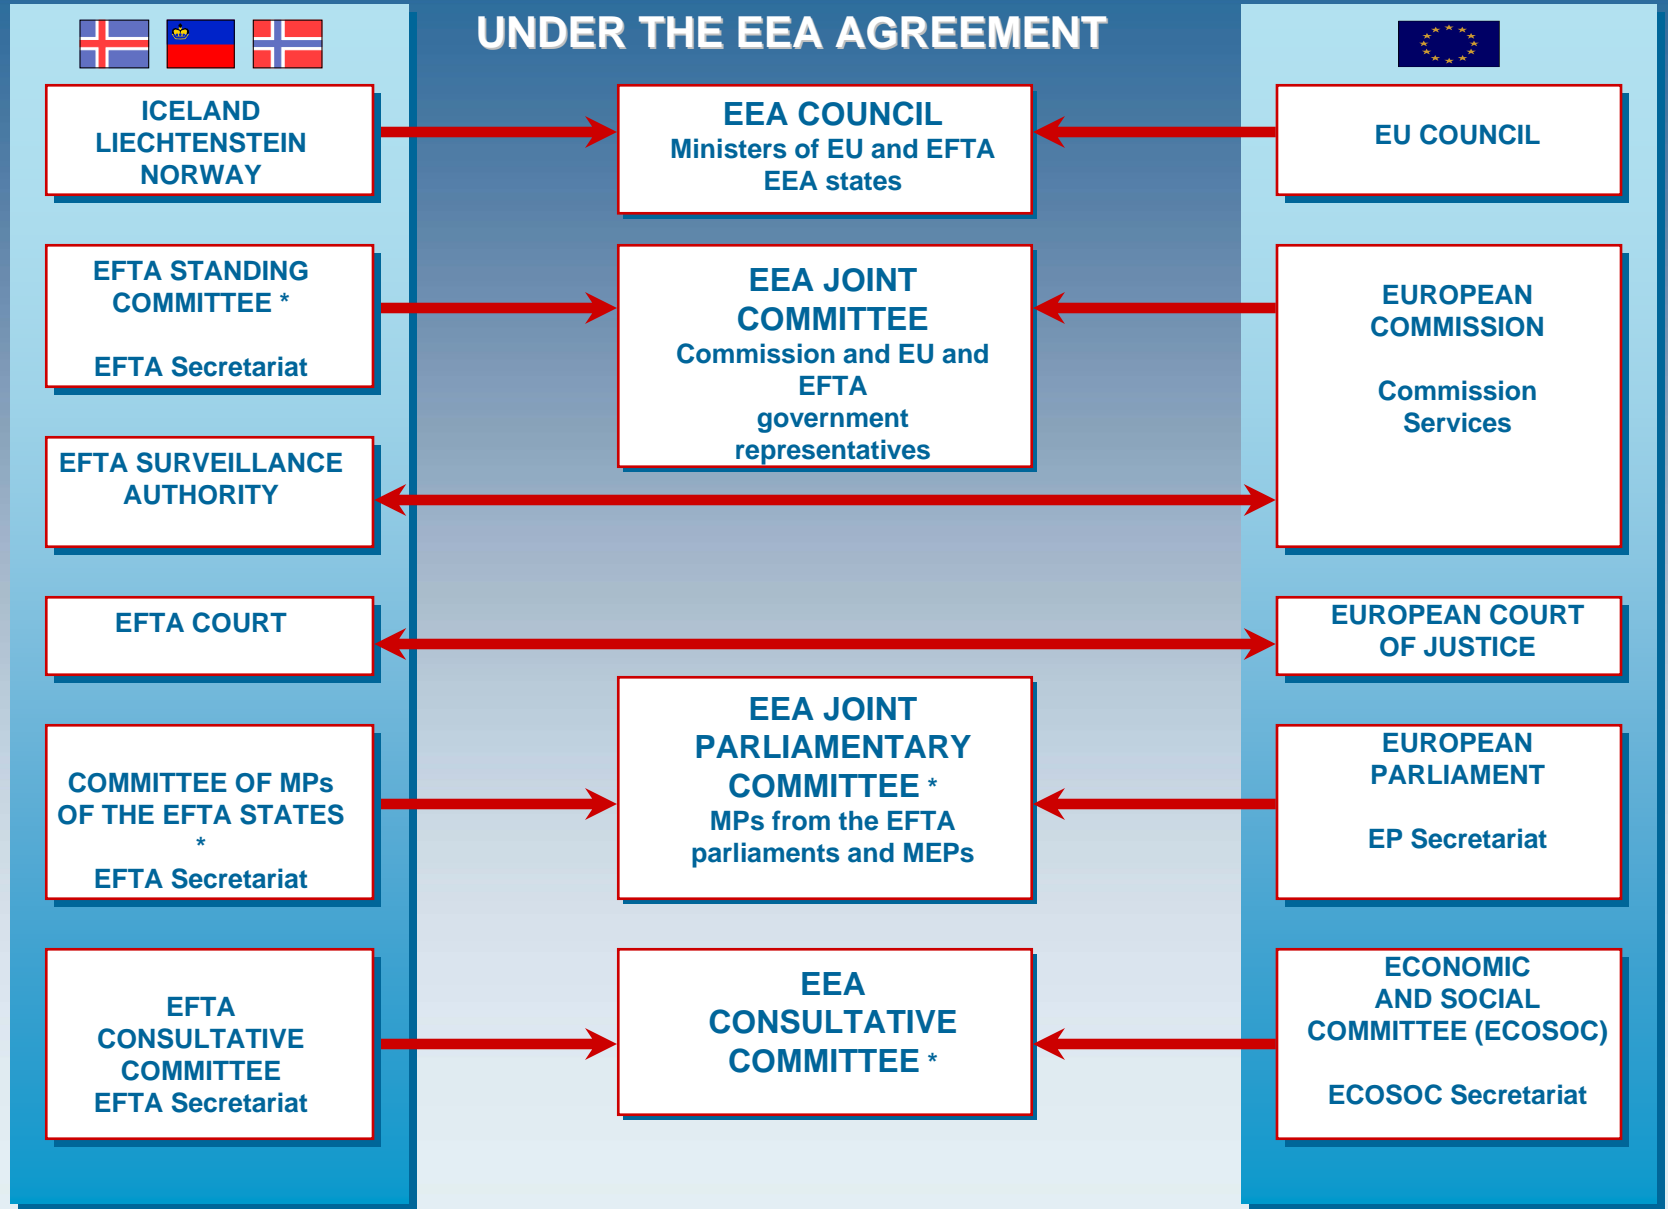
UNDER THE EEA AGREEMENT

ICELAND
LIECHTENSTEIN
NORWAY

EFTA STANDING COMMITTEE *

EFTA Secretariat

EFTA SURVEILLANCE AUTHORITY

EFTA COURT

COMMITTEE OF MPs OF THE EFTA STATES *

EFTA Secretariat

EFTA CONSULTATIVE COMMITTEE
EFTA Secretariat

EEA COUNCIL
Ministers of EU and EFTA EEA states

EEA JOINT COMMITTEE
Commission and EU and EFTA government representatives

EEA JOINT PARLIAMENTARY COMMITTEE *
MPs from the EFTA parliaments and MEPs

EEA CONSULTATIVE COMMITTEE *

EU COUNCIL

EUROPEAN COMMISSION

Commission Services

EUROPEAN COURT OF JUSTICE

EUROPEAN PARLIAMENT

EP Secretariat

ECONOMIC AND SOCIAL COMMITTEE (ECOSOC)

ECOSOC Secretariat